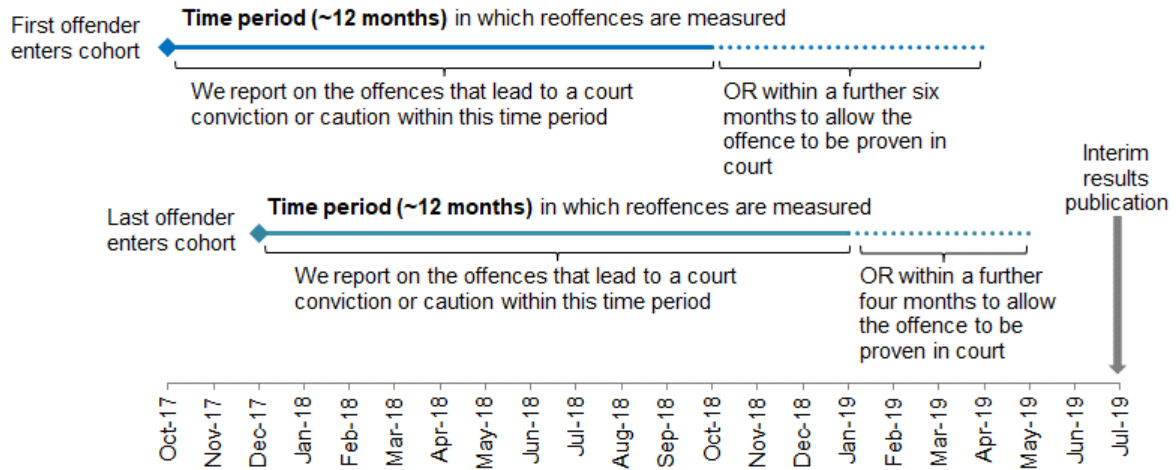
First offender enters cohort

**Time period (~12 months)** in which reoffences are measured

We report on the offences that lead to a court conviction or caution within this time period

OR within a further six months to allow the offence to be proven in court

Interim results publication

Last offender enters cohort

**Time period (~12 months)** in which reoffences are measured

We report on the offences that lead to a court conviction or caution within this time period

OR within a further four months to allow the offence to be proven in court

Oct-17 Nov-17 Dec-17 Jan-18 Feb-18 Mar-18 Apr-18 May-18 Jun-18 Jul-18 Aug-18 Sep-18 Oct-18 Nov-18 Dec-18 Jan-19 Feb-19 Mar-19 Apr-19 May-19 Jun-19 Jul-19